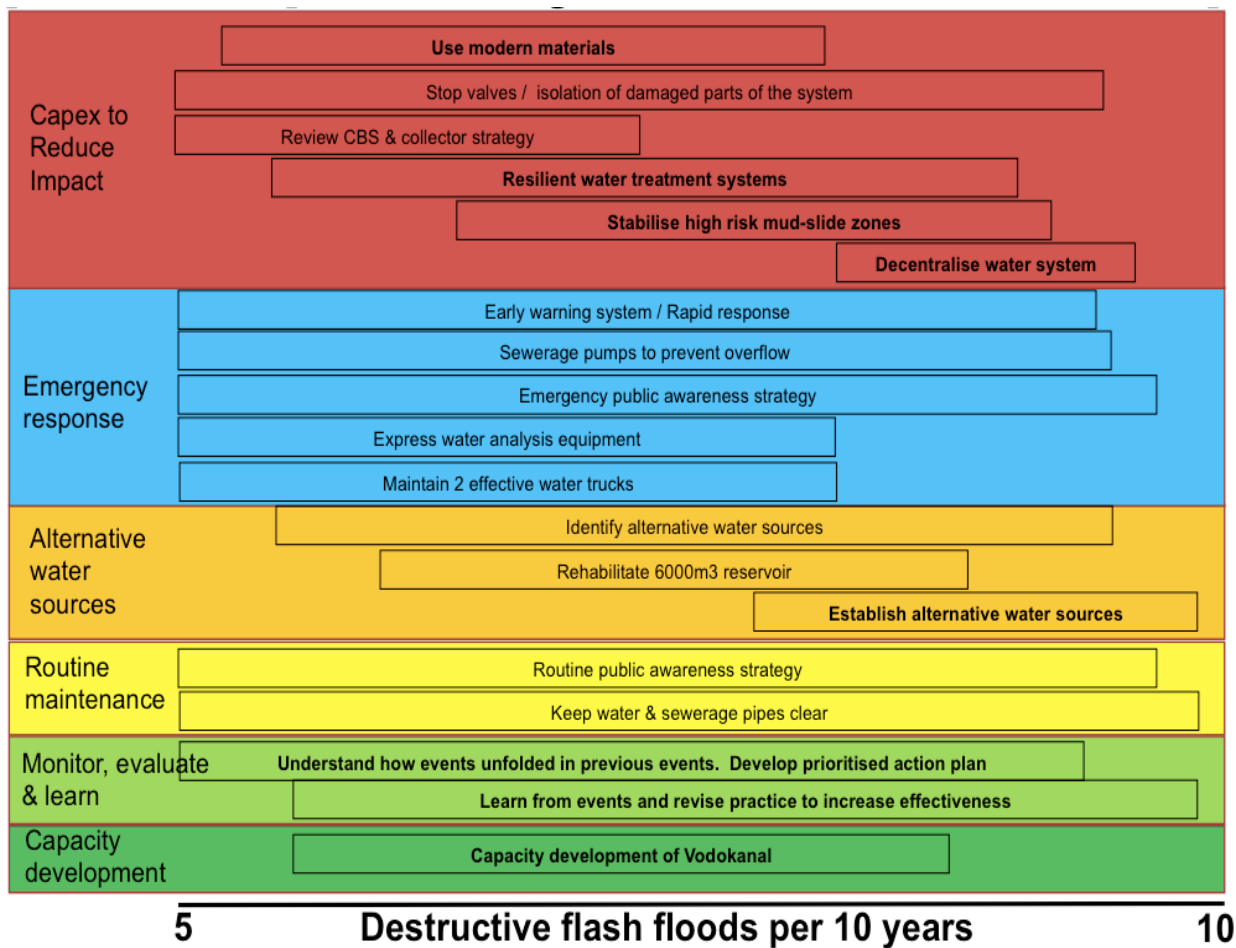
Capex to Reduce Impact

Use modern materials

Stop valves / isolation of damaged parts of the system

Review CBS & collector strategy

Resilient water treatment systems

Stabilise high risk mud-slide zones

Decentralise water system

Emergency response

Early warning system / Rapid response

Sewerage pumps to prevent overflow

Emergency public awareness strategy

Express water analysis equipment

Maintain 2 effective water trucks

Alternative water sources

Identify alternative water sources

Rehabilitate 6000m3 reservoir

Establish alternative water sources

Routine maintenance

Routine public awareness strategy

Keep water & sewerage pipes clear

Monitor, evaluate & learn

Understand how events unfolded in previous events. Develop prioritised action plan

Learn from events and revise practice to increase effectiveness

Capacity development

Capacity development of Vodokanal

5 Destructive flash floods per 10 years 10